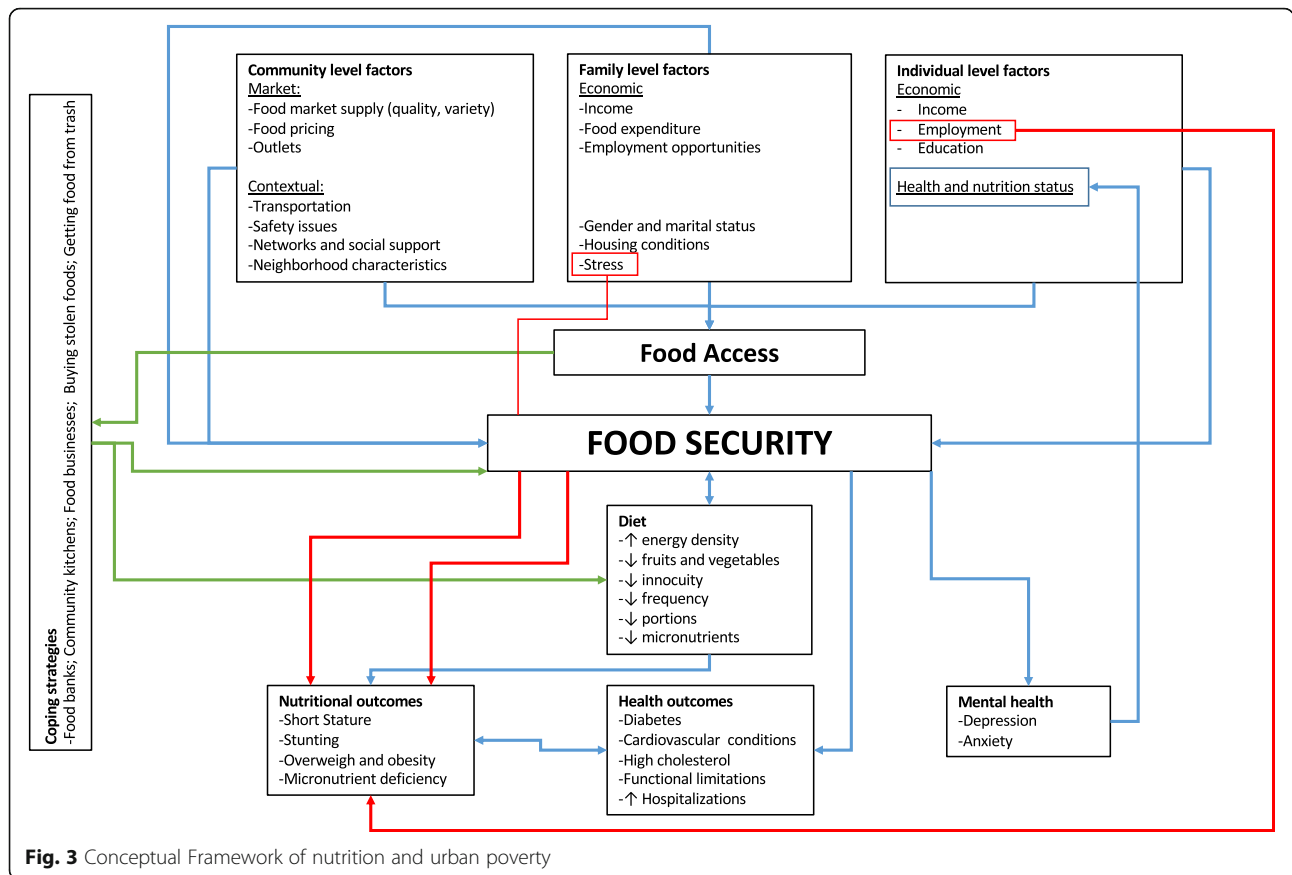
Coping strategies
-Food banks; Community kitchens; Food businesses; Buying stolen foods; Getting food from trash

Community level factors
Market:
-Food market supply (quality, variety)
-Food pricing
-Outlets

Contextual:
-Transportation
-Safety issues
-Networks and social support
-Neighborhood characteristics

Family level factors
Economic
-Income
-Food expenditure
-Employment opportunities

-Gender and marital status
-Housing conditions
-Stress

Individual level factors
Economic
- Income
- Employment
- Education

Health and nutrition status

Food Access

FOOD SECURITY

Diet
-↑ energy density
-↓ fruits and vegetables
-↓ innocuity
-↓ frequency
-↓ portions
-↓ micronutrients

Nutritional outcomes
-Short Stature
-Stunting
-Overweigh and obesity
-Micronutrient deficiency

Health outcomes
-Diabetes
-Cardiovascular conditions
-High cholesterol
-Functional limitations
-↑ Hospitalizations

Mental health
-Depression
-Anxiety

Fig. 3 Conceptual Framework of nutrition and urban poverty